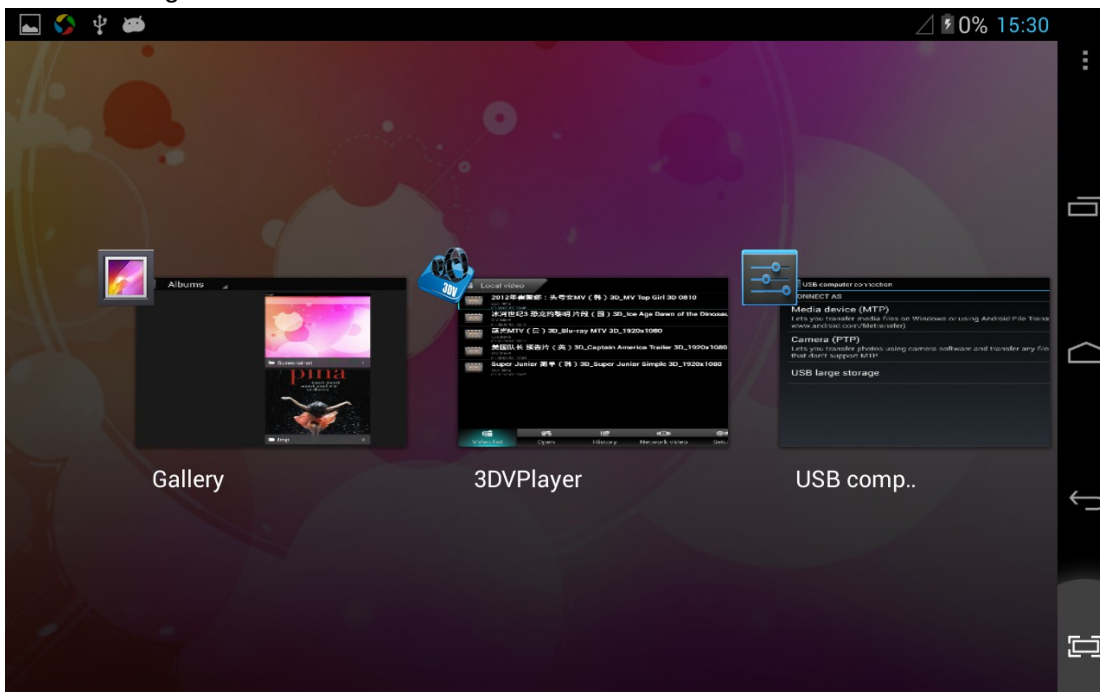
0% 15:30

Albums

Screenshot

pina

Local video

2012年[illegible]：头号女MV（韩）3D_MV Top Girl 3D 0810

冰河世纪3 恐龙的黎明 片段（美）3D_Ice Age Dawn of the Dinosau

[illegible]MTV（三）3D_Blu-ray MTV 3D_1920x1080

美国队长 预告片（美）3D_Captain America Trailer 3D_1920x1080

Super Junior 简单（韩）3D_Super Junior Simple 3D_1920x1080

Video list Open History Network video

3DV

USB computer connection

CONNECT AS

Media device (MTP)

Lets you transfer media files on Windows or using Android File Trans www.android.com/filetransfer)

Camera (PTP)

Lets you transfer photos using camera software and transfer any file that don't support MTP

USB large storage

Gallery

3DVPlayer

USB comp..